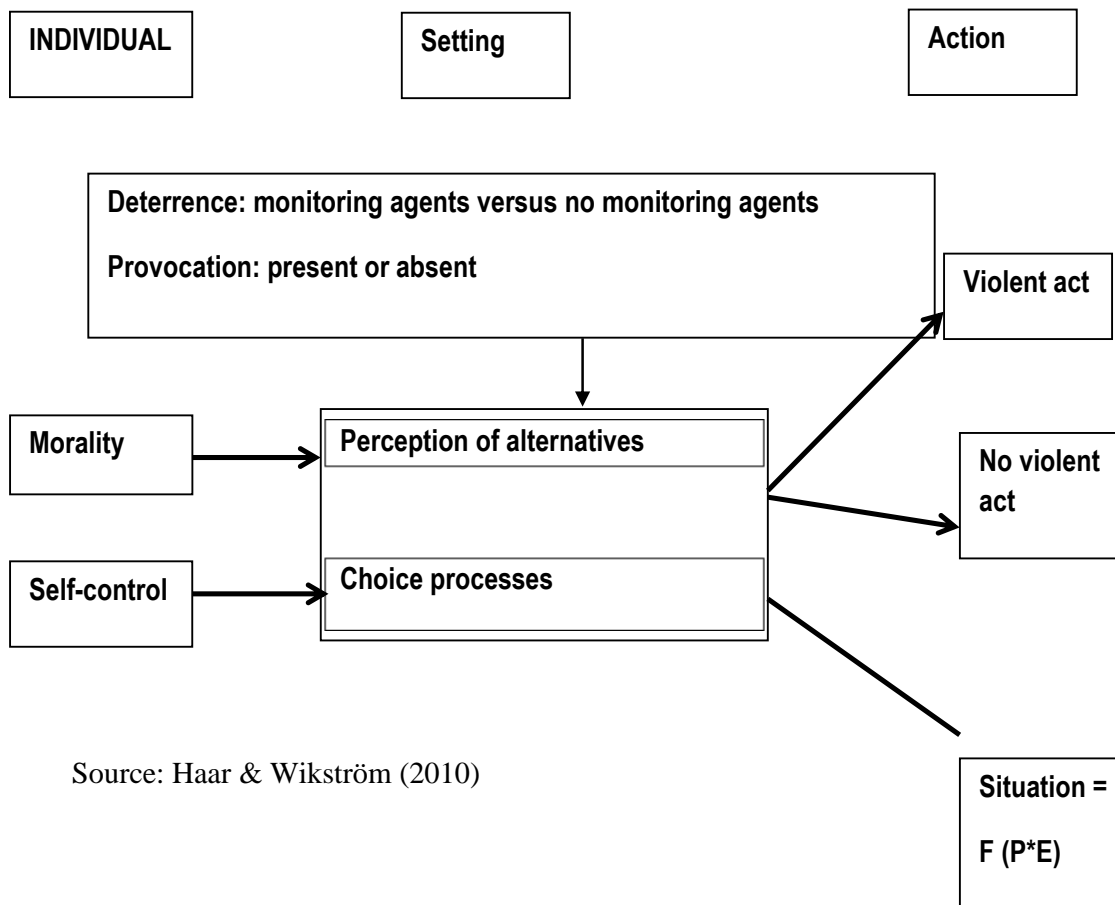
INDIVIDUAL

Setting

Action

Deterrence: monitoring agents versus no monitoring agents

Provocation: present or absent

Violent act

Morality

Perception of alternatives

No violent act

Self-control

Choice processes

Source: Haar & Wikström (2010)

Situation =

F (P*E)